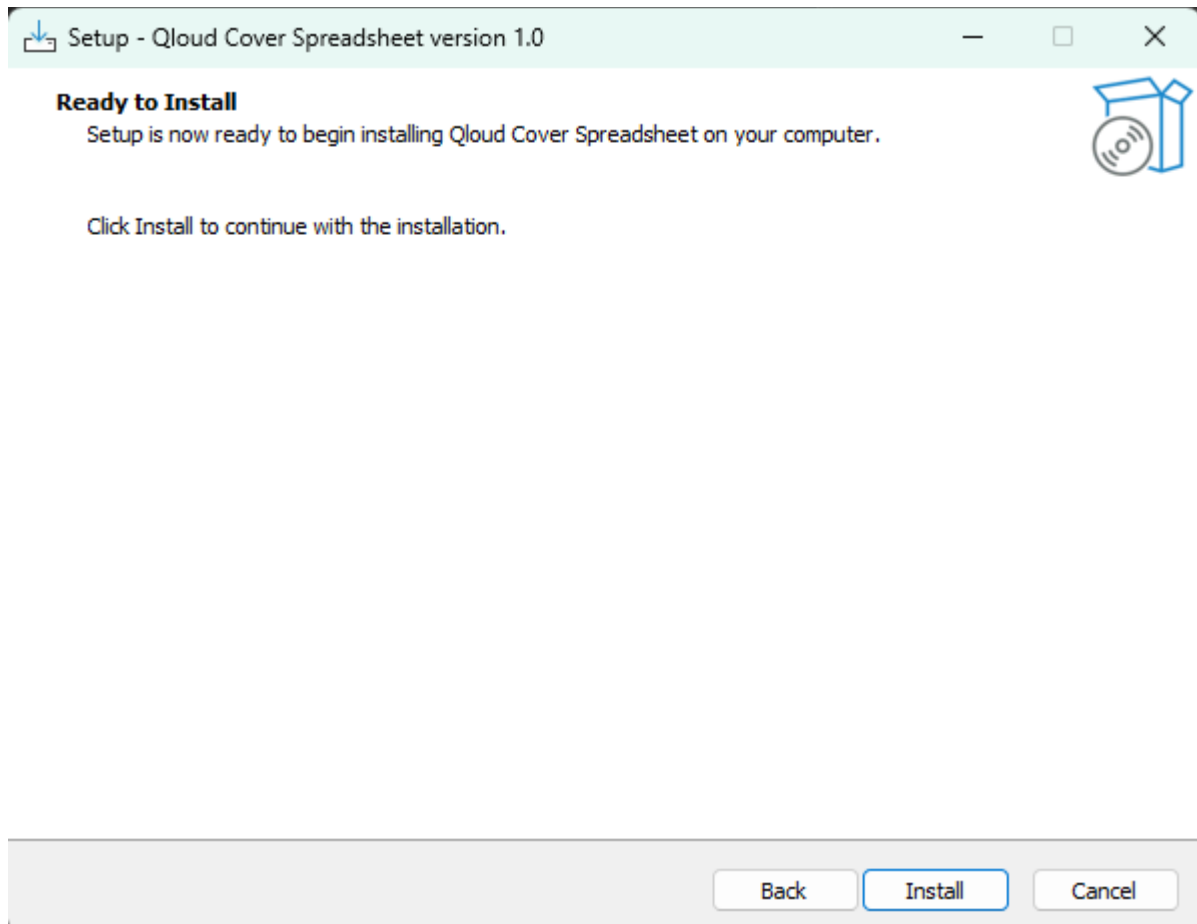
Setup - Qloud Cover Spreadsheet version 1.0

Ready to Install

Setup is now ready to begin installing Qloud Cover Spreadsheet on your computer.

Click Install to continue with the installation.

Back Install Cancel